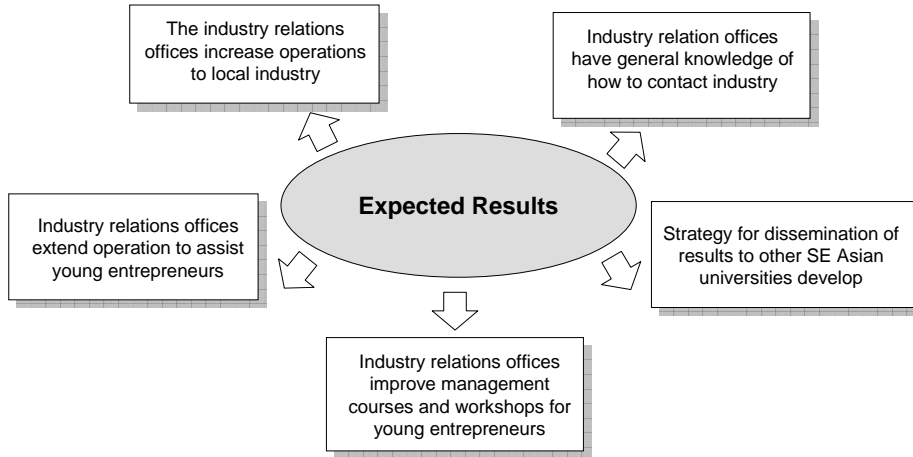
The industry relations offices increase operations to local industry

Industry relation offices have general knowledge of how to contact industry

Expected Results

Industry relations offices extend operation to assist young entrepreneurs

Strategy for dissemination of results to other SE Asian universities develop

Industry relations offices improve management courses and workshops for young entrepreneurs